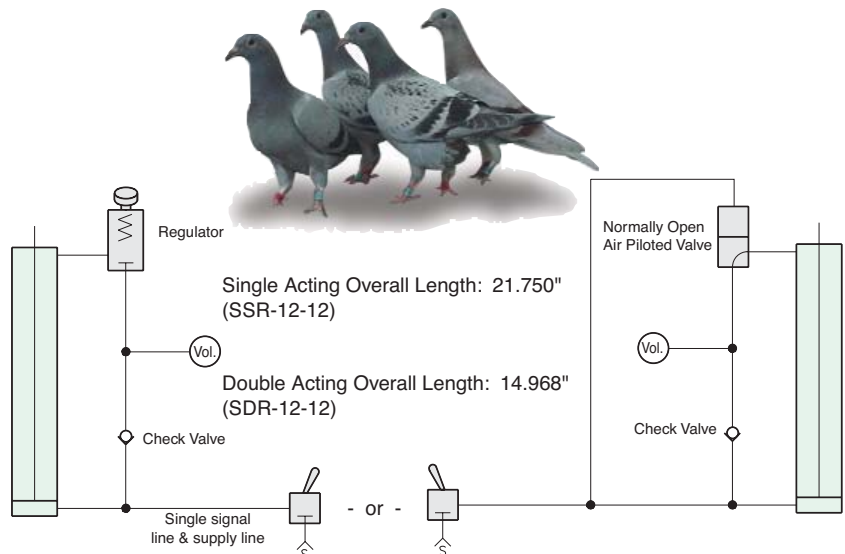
Regulator

Single Acting Overall Length: 21.750" (SSR-12-12)

Vol.

Double Acting Overall Length: 14.968" (SDR-12-12)

Check Valve

Single signal line & supply line

- or -

Normally Open Air Piloted Valve

Vol.

Check Valve